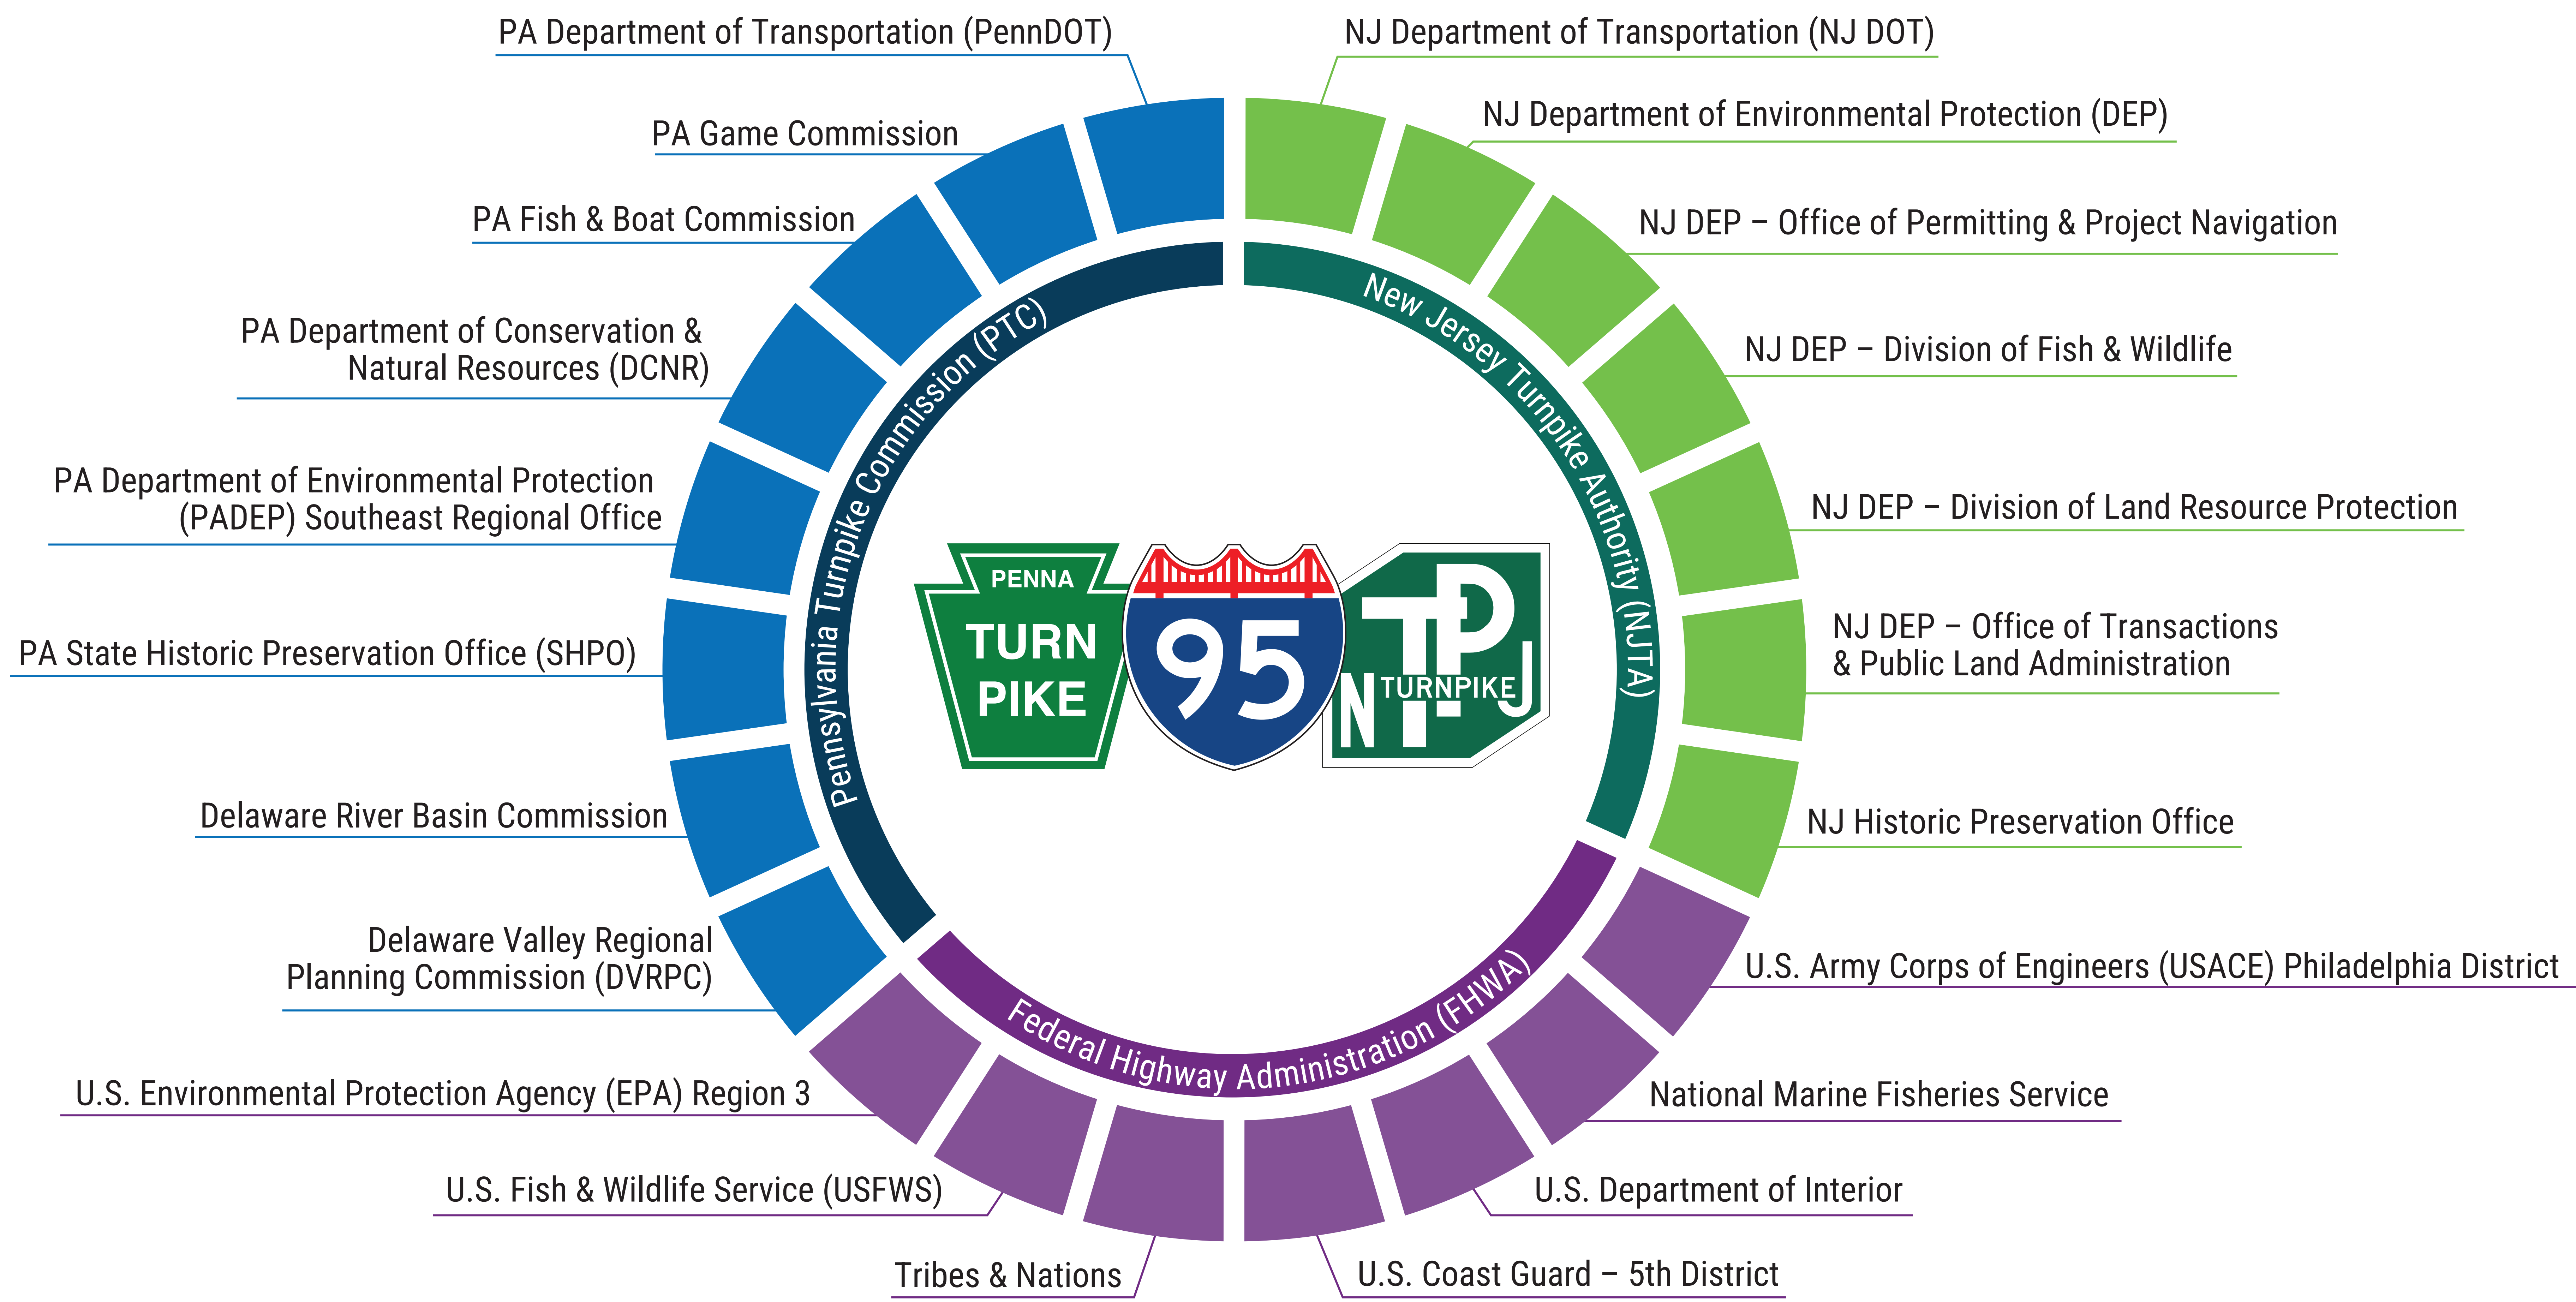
PA Department of Transportation (PennDOT)

PA Game Commission

PA Fish & Boat Commission

PA Department of Conservation & Natural Resources (DCNR)

PA Department of Environmental Protection (PADEP) Southeast Regional Office

PA State Historic Preservation Office (SHPO)

Delaware River Basin Commission

Delaware Valley Regional Planning Commission (DVRPC)

U.S. Environmental Protection Agency (EPA) Region 3

U.S. Fish & Wildlife Service (USFWS)

Tribes & Nations

NJ Department of Transportation (NJ DOT)

NJ Department of Environmental Protection (DEP)

NJ DEP – Office of Permitting & Project Navigation

NJ DEP – Division of Fish & Wildlife

NJ DEP – Division of Land Resource Protection

NJ DEP – Office of Transactions & Public Land Administration

NJ Historic Preservation Office

U.S. Army Corps of Engineers (USACE) Philadelphia District

National Marine Fisheries Service

U.S. Department of Interior

U.S. Coast Guard – 5th District

Pennsylvania Turnpike Commission (PTC)

New Jersey Turnpike Authority (NJTA)

Federal Highway Administration (FHWA)

PENNA TURN PIKE

95

N TP J TURNPIKE